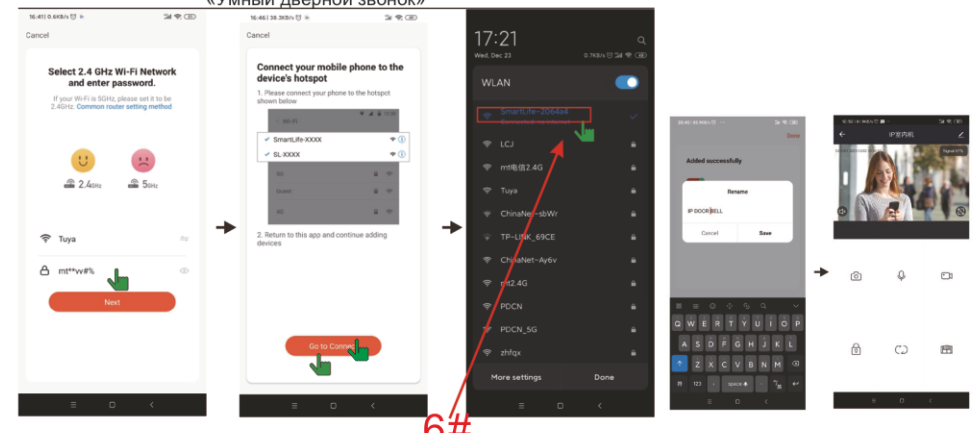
«Умный дверной звонок»

16:41 0.6KB/s

Cancel

Select 2.4 GHz Wi-Fi Network and enter password.

If your Wi-Fi is 5GHz, please set it to be 2.4GHz. Common router setting method

2.4GHz

5GHz

Tuya

mt**vi#%

Next

16:46 31.3KB/s

Cancel

Connect your mobile phone to the device's hotspot

1. Please connect your phone to the hotspot shown below

Wi-Fi

SmartLife-XXXX

SL-XXXX

2. Return to this app and continue adding devices

Go to Connect

17:21

Wed, Dec 23

0.7KB/s

WLAN

SmartLife-2064a4

LCJ

mt电信2.4G

Tuya

ChinaNet-sbWr

TP-LINK_69CE

ChinaNet-Ay6v

mt2.4G

PDCN

PDCN_5G

zhfqx

More settings

Done

6#

Done

Added successfully

Rename

IP DOORBELL

Cancel

Save

q w e r t y u i o p

a s d f g h j k l

z x c v b n m

123

space

IP室内机